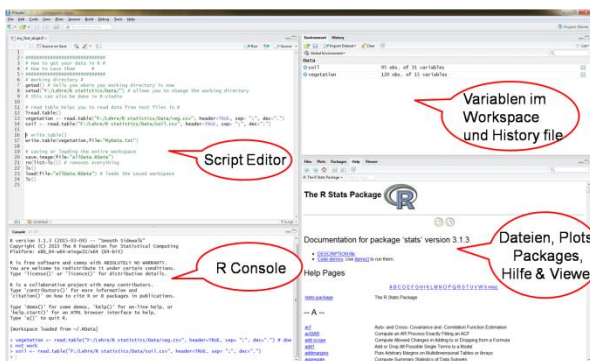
Script Editor

R Console

Variablen im Workspace und History file

Dateien, Plots, Packages, Hilfe & Viewer

Environment History

Data

soil 95 obs. of 31 variables

vegetation 126 obs. of 15 variables

Files Plots Packages Help Viewer

The R Stats Package

Documentation for package 'stats' version 3.1.3

DESCRIPTION file.

Help Pages

stats-package The R Stats Package

-- A --

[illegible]

# How to get your data in R

# working directory

getwd()

setwd("F:/Lehre/R statistics/Data")

# read table helps you to read data from text files in R

?read.table

vegetation <- read.table("F:/Lehre/R statistics/Data/veg.csv", header=TRUE, sep= ";", dec=".")

soil <- read.table("F:/Lehre/R statistics/Data/soil.csv", header=TRUE, sep= ";", dec=".")

# write.table()

write.table(vegetation,file="MyData.txt")

# saving or loading the entire workspace

save.image(file="allData.RData")

rm(list=ls())

load(file="allData.RData")

ls()

Console

R version 3.1.3 (2015-03-09) -- "Smooth Sidewalk"

Copyright (C) 2015 The R Foundation for Statistical Computing

Platform: x86_64-w64-mingw32/x64 (64-bit)

R is free software and comes with ABSOLUTELY NO WARRANTY.

You are welcome to redistribute it under certain conditions.

Type 'license()' or 'licence()' for distribution details.

R is a collaborative project with many contributors.

Type 'contributors()' for more information and 'citation()' on how to cite R or R packages in publications.

Type 'demo()' for some demos, 'help()' for on-line help, or 'help.start()' for an HTML browser interface to help.

Type 'q()' to quit R.

[Workspace loaded from ~/.RData]

> vegetation <- read.table("F:/Lehre/R statistics/Data/veg.csv", header=TRUE, sep= ";", dec=".")

> soil <- read.table("F:/Lehre/R statistics/Data/soil.csv", header=TRUE, sep= ";", dec=".")